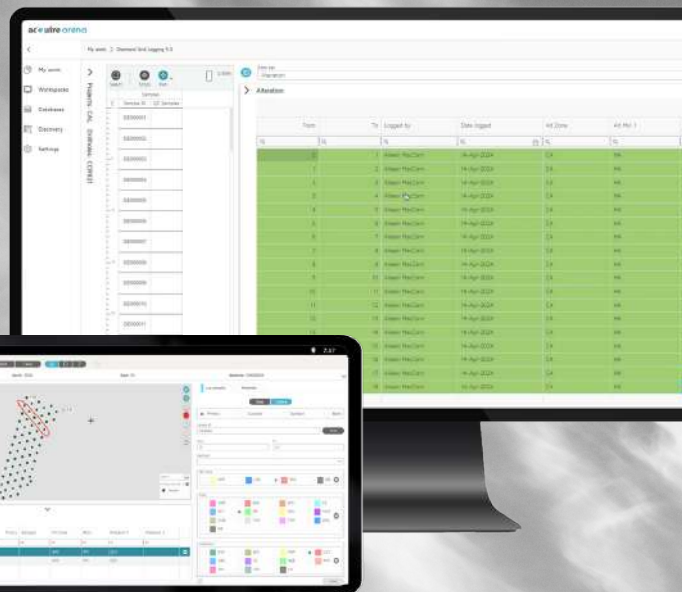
acQuire arena

My work > Diamond Drill Logging 9.3

My work
Workspaces
Databases
Discovery
Settings

Projects: CAL Drillholes: CCP001

Samples

Sample ID

DD00001
DD00002
DD00003
DD00004
DD00005
DD00006
DD00007
DD00008
DD00009
DD00010
DD00011

Alteration

Alteration

| From | To | Logged by | Date logged | Alt Zone | Alt Min 1 |
|---|---|---|---|---|---|
| 0 | 1 | Aileen MacCann | 14-Apr-2024 | CA | MA |
| 1 | 2 | Aileen MacCann | 14-Apr-2024 | CA | MA |
| 2 | 3 | Aileen MacCann | 14-Apr-2024 | CA | MA |
| 3 | 4 | Aileen MacCann | 14-Apr-2024 | CA | MA |
| 4 | 5 | Aileen MacCann | 14-Apr-2024 | CA | MA |
| 5 | 6 | Aileen MacCann | 14-Apr-2024 | CA | MA |
| 6 | 7 | Aileen MacCann | 14-Apr-2024 | CA | MA |
| 7 | 8 | Aileen MacCann | 14-Apr-2024 | CA | MA |
| 8 | 9 | Aileen MacCann | 14-Apr-2024 | CA | MA |
| 9 | 10 | Aileen MacCann | 14-Apr-2024 | CA | MA |
| 10 | 11 | Aileen MacCann | 14-Apr-2024 | CA | MA |
| 11 | 12 | Aileen MacCann | 14-Apr-2024 | CA | MA |
| 12 | 13 | Aileen MacCann | 14-Apr-2024 | CA | MA |
| 13 | 14 | Aileen MacCann | 14-Apr-2024 | CA | MA |
| 14 | 15 | Aileen MacCann | 14-Apr-2024 | CA | MA |
| 15 | 16 | Aileen MacCann | 14-Apr-2024 | CA | MA |
| 16 | 17 | Aileen MacCann | 14-Apr-2024 | CA | MA |
| 17 | 18 | Aileen MacCann | 14-Apr-2024 | CA | MA |

2:37